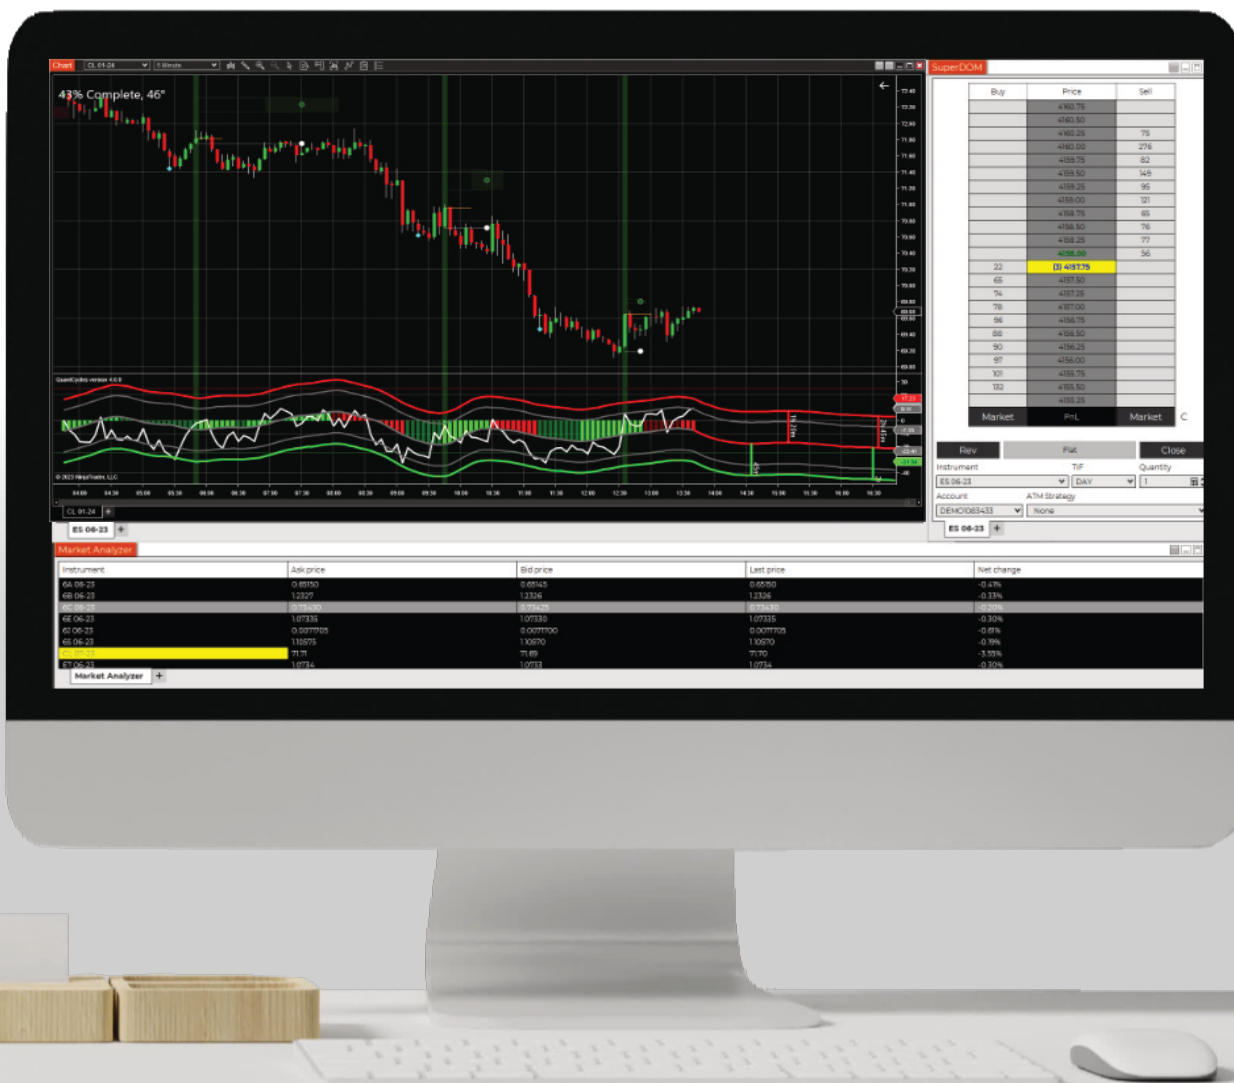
Chart CL 01-24 5 Minute

43% Complete, 46"

QuantCycles version 4.0.0

© 2023 NinjaTrader, LLC

CL 01-24 +

ES 06-23 +

SuperDOM

| Buy | Price | Sell |
|---|---|---|
| | 4160.75 | |
| | 4160.50 | |
| | 4160.25 | 75 |
| | 4160.00 | 276 |
| | 4159.75 | 82 |
| | 4159.50 | 149 |
| | 4159.25 | 95 |
| | 4159.00 | 121 |
| | 4158.75 | 65 |
| | 4158.50 | 76 |
| | 4158.25 | 77 |
| | 4158.00 | 56 |
| 22 | (3) 4157.75 | |
| 65 | 4157.50 | |
| 74 | 4157.25 | |
| 78 | 4157.00 | |
| 96 | 4156.75 | |
| 88 | 4156.50 | |
| 90 | 4156.25 | |
| 97 | 4156.00 | |
| 101 | 4155.75 | |
| 132 | 4155.50 | |
| | 4155.25 | |
| Market | PnL | Market |

Rev Flat Close

Instrument ES 06-23 TIF DAY Quantity 1

Account DEMO1083433 ATM Strategy None

ES 06-23 +

Market Analyzer

| Instrument | Ask price | Bid price | Last price | Net change |
|---|---|---|---|---|
| 6A 06-23 | 0.65150 | 0.65145 | 0.65150 | -0.41% |
| 6B 06-23 | 1.2327 | 1.2326 | 1.2326 | -0.33% |
| 6C 06-23 | 0.73430 | 0.73425 | 0.73430 | -0.20% |
| 6E 06-23 | 1.07335 | 1.07330 | 1.07335 | -0.30% |
| 6J 06-23 | 0.0077705 | 0.0077700 | 0.0077705 | -0.61% |
| 6S 06-23 | 1.10575 | 1.10570 | 1.10570 | -0.19% |
| CL 07-23 | 71.71 | 71.69 | 71.70 | -3.55% |
| E7 06-23 | 1.0734 | 1.0733 | 1.0734 | -0.30% |

Market Analyzer +